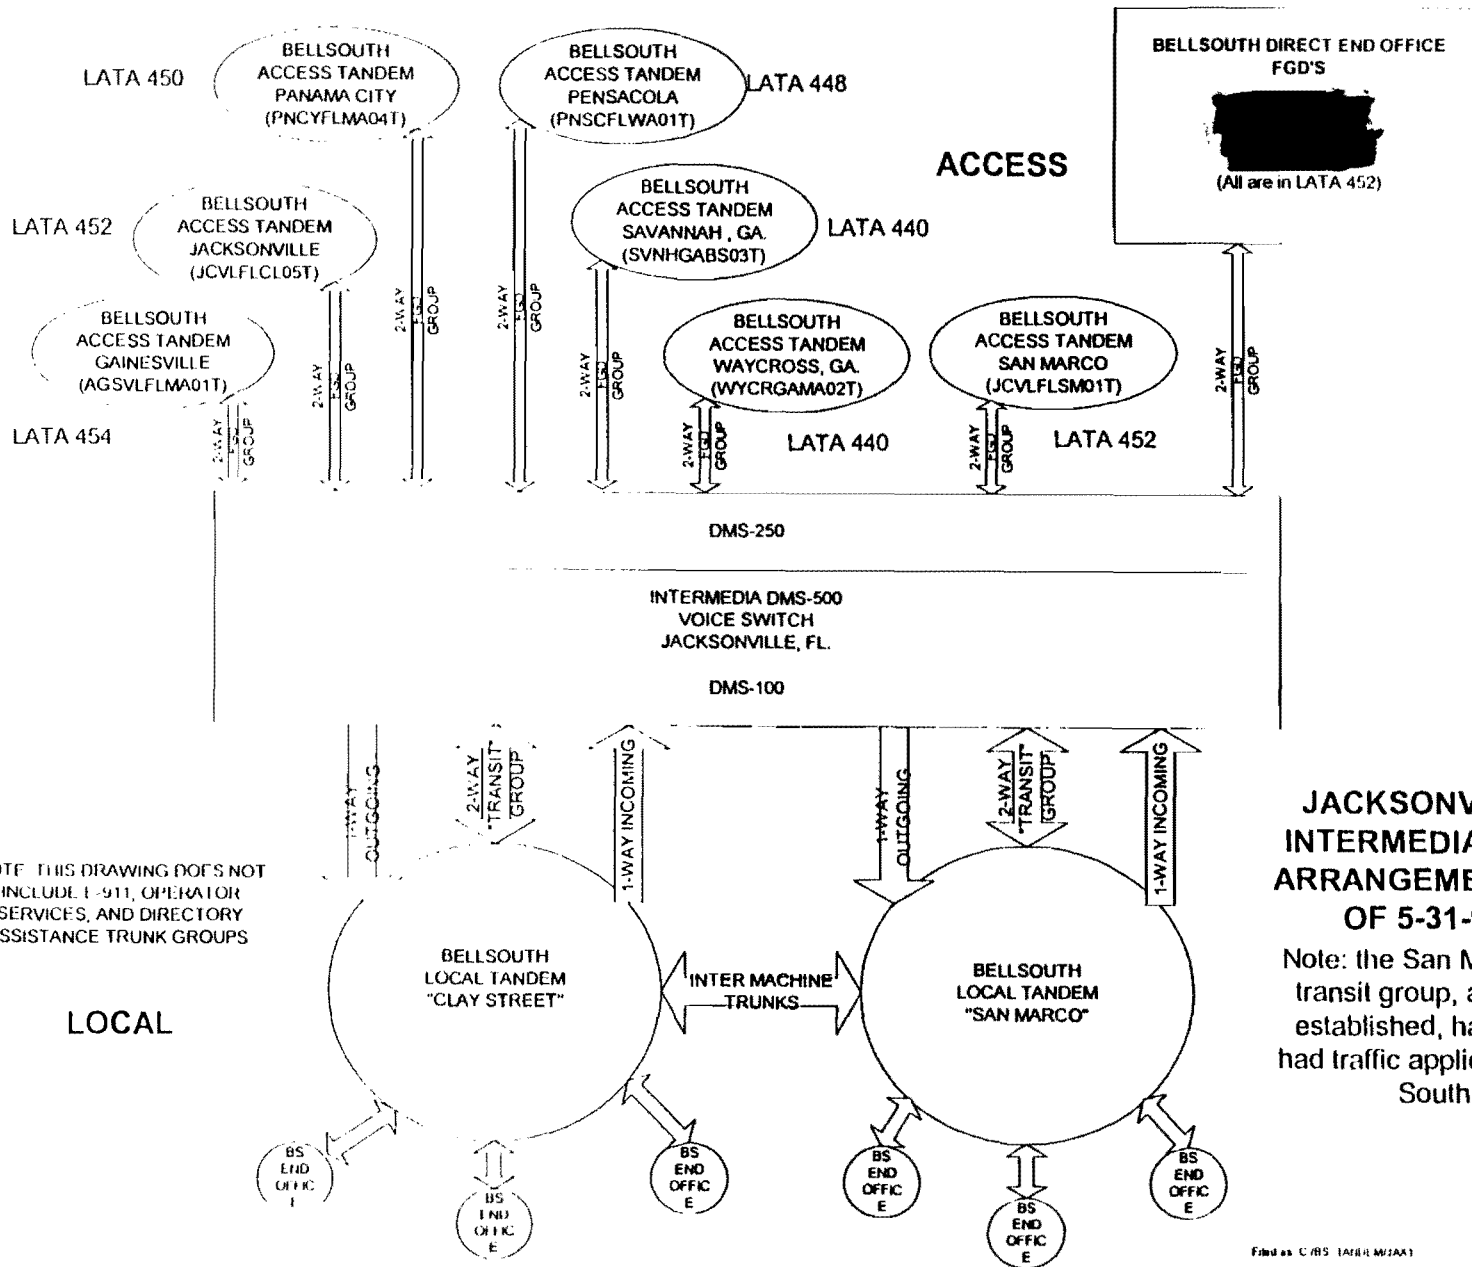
LATA 450
BELLSOUTH ACCESS TANDEM PANAMA CITY (PNCYFLMA04T)

BELLSOUTH ACCESS TANDEM PENSACOLA (PNSCFLWA01T)
LATA 448

BELLSOUTH DIRECT END OFFICE FGD'S
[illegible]
(All are in LATA 452)

ACCESS

LATA 452
BELLSOUTH ACCESS TANDEM JACKSONVILLE (JCVLFLCL05T)

BELLSOUTH ACCESS TANDEM SAVANNAH, GA. (SVNHGABS03T)
LATA 440

BELLSOUTH ACCESS TANDEM GAINESVILLE (AGSVLFLMA01T)

BELLSOUTH ACCESS TANDEM WAYCROSS, GA. (WYCRGAMA02T)

BELLSOUTH ACCESS TANDEM SAN MARCO (JCVLFLSM01T)

LATA 454

2-WAY FGD GROUP
2-WAY FGD GROUP
2-WAY FGD GROUP
2-WAY FGD GROUP
2-WAY FGD GROUP
2-WAY FGD GROUP
2-WAY FGD GROUP
2-WAY FGD GROUP

LATA 440
LATA 452

DMS-250

INTERMEDIA DMS-500 VOICE SWITCH JACKSONVILLE, FL.

DMS-100

1-WAY OUTGOING
2-WAY "TRANSIT" GROUP
1-WAY INCOMING
1-WAY OUTGOING
2-WAY "TRANSIT" GROUP
1-WAY INCOMING

JACKSONV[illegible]
INTERMEDIA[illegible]
ARRANGEME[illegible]
OF 5-31-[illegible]

Note: the San M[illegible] transit group, a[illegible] established, ha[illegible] had traffic applie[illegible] South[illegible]

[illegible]OTE THIS DRAWING DOES NOT INCLUDE E-911, OPERATOR SERVICES, AND DIRECTORY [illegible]SSISTANCE TRUNK GROUPS

LOCAL

BELLSOUTH LOCAL TANDEM "CLAY STREET"

INTER MACHINE TRUNKS

BELLSOUTH LOCAL TANDEM "SAN MARCO"

BS END OFFIC E
BS END OFFIC E
BS END OFFIC E
BS END OFFIC E
BS END OFFIC E
BS END OFFIC E

Filed as C:\BS TANDEM\JAX1